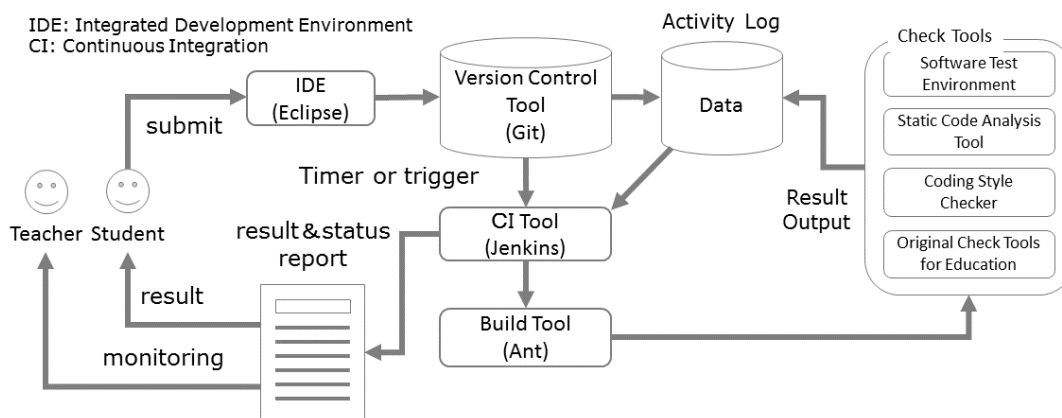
IDE: Integrated Development Environment
CI: Continuous Integration

Activity Log

Check Tools

Software Test Environment

Static Code Analysis Tool

Coding Style Checker

Original Check Tools for Education

IDE (Eclipse)

Version Control Tool (Git)

Data

submit

Timer or trigger

Result Output

Teacher

Student

result & status report

CI Tool (Jenkins)

result

Build Tool (Ant)

monitoring